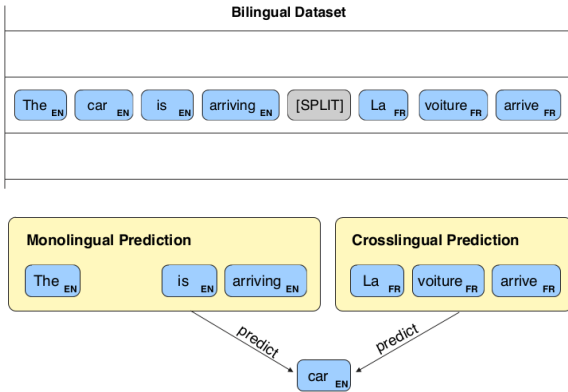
Bilingual Dataset

The $_{EN}$ car $_{EN}$ is $_{EN}$ arriving $_{EN}$ [SPLIT] La $_{FR}$ voiture $_{FR}$ arrive $_{FR}$

Monolingual Prediction

The $_{EN}$ is $_{EN}$ arriving $_{EN}$

Crosslingual Prediction

La $_{FR}$ voiture $_{FR}$ arrive $_{FR}$

predict

predict

car $_{EN}$